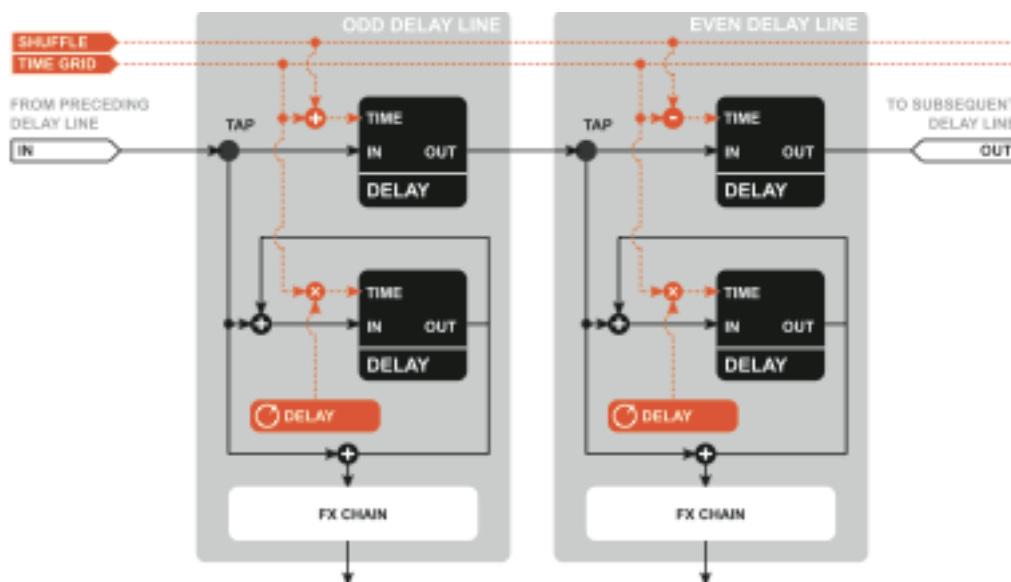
ODD DELAY LINE

EVEN DELAY LINE

SHUFFLE

TIME GRID

FROM PRECEDING DELAY LINE

IN

TAP

TIME

IN

OUT

DELAY

TIME

IN

OUT

DELAY

DELAY

FX CHAIN

TAP

TIME

IN

OUT

DELAY

TIME

IN

OUT

DELAY

DELAY

FX CHAIN

TO SUBSEQUENT DELAY LINE

OUT